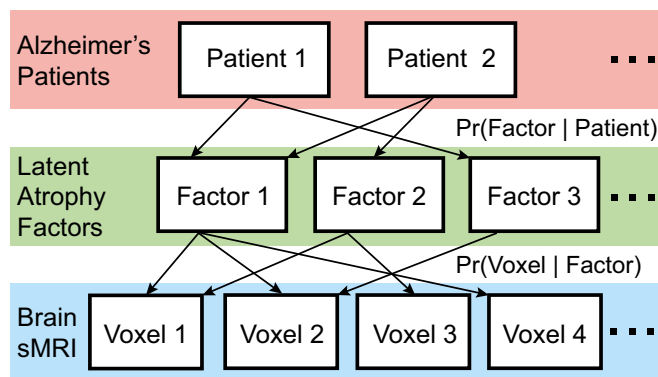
Alzheimer's Patients

Patient 1

Patient 2

...

Pr(Factor | Patient)

Latent Atrophy Factors

Factor 1

Factor 2

Factor 3

...

Pr(Voxel | Factor)

Brain sMRI

Voxel 1

Voxel 2

Voxel 3

Voxel 4

...